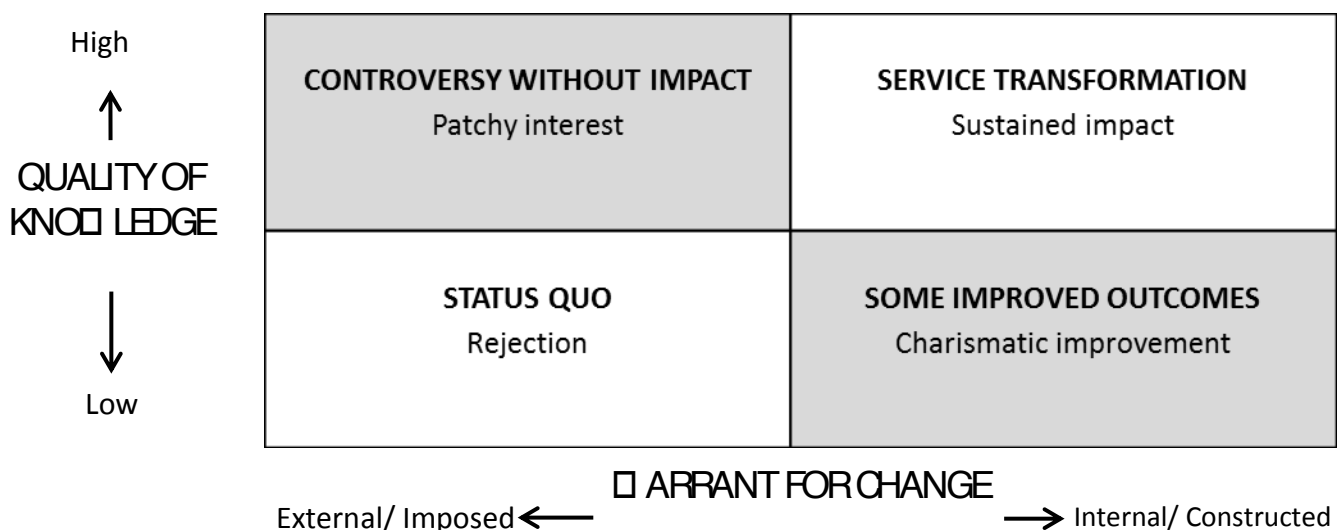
High

QUALITY OF KNO□LEDGE

Low

| CONTROVERSY WITHOUT IMPACT Patchy interest | SERVICE TRANSFORMATION Sustained impact |
|---|---|
| STATUS QUO Rejection | SOME IMPROVED OUTCOMES Charismatic improvement |

□ARRANT FOR CHANGE

External/ Imposed

Internal/ Constructed